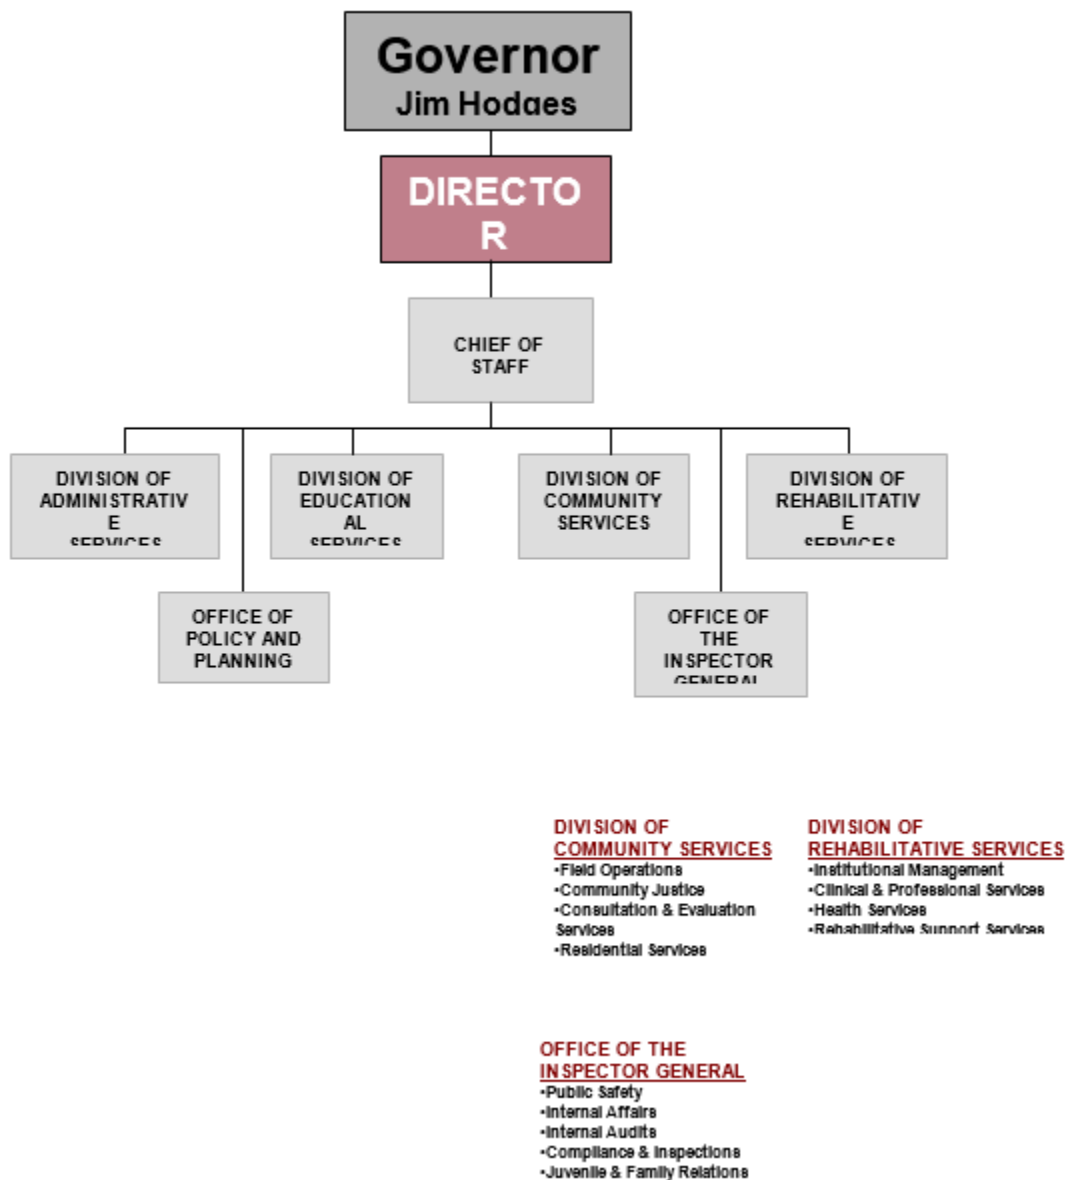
Governor
Jim Hodges

DIRECTOR

CHIEF OF STAFF

DIVISION OF ADMINISTRATIVE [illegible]

DIVISION OF EDUCATIONAL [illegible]

DIVISION OF COMMUNITY SERVICES

DIVISION OF REHABILITATIVE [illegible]

OFFICE OF POLICY AND PLANNING

OFFICE OF THE INSPECTOR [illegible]

DIVISION OF COMMUNITY SERVICES
•Field Operations
•Community Justice
•Consultation & Evaluation Services
•Residential Services

DIVISION OF REHABILITATIVE SERVICES
•Institutional Management
•Clinical & Professional Services
•Health Services
•Rehabilitative Support Services

OFFICE OF THE INSPECTOR GENERAL
•Public Safety
•Internal Affairs
•Internal Audits
•Compliance & Inspections
•Juvenile & Family Relations